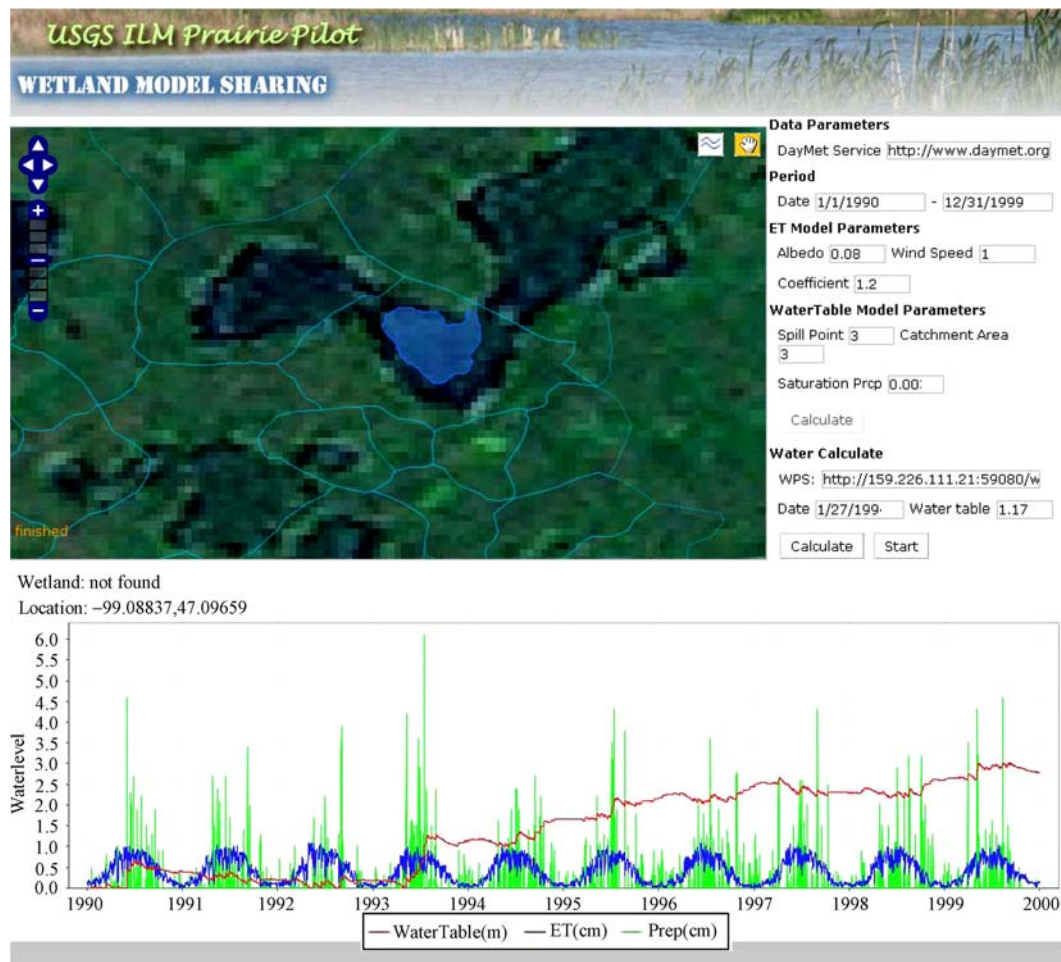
USGS ILM Prairie Pilot

WETLAND MODEL SHARING

finished

Data Parameters

DayMet Service http://www.daymet.org

Period

Date 1/1/1990 - 12/31/1999

ET Model Parameters

Albedo 0.08 Wind Speed 1

Coefficient 1.2

WaterTable Model Parameters

Spill Point 3 Catchment Area 3

Saturation Prcp 0.00:

Calculate

Water Calculate

WPS: http://159.226.111.21:59080/w

Date 1/27/199 Water table 1.17

Calculate Start

Wetland: not found

Location: −99.08837,47.09659

Waterlevel

6.0
5.5
5.0
4.5
4.0
3.5
3.0
2.5
2.0
1.5
1.0
0.5
0.0

1990 1991 1992 1993 1994 1995 1996 1997 1998 1999 2000

WaterTable(m) ET(cm) Prep(cm)